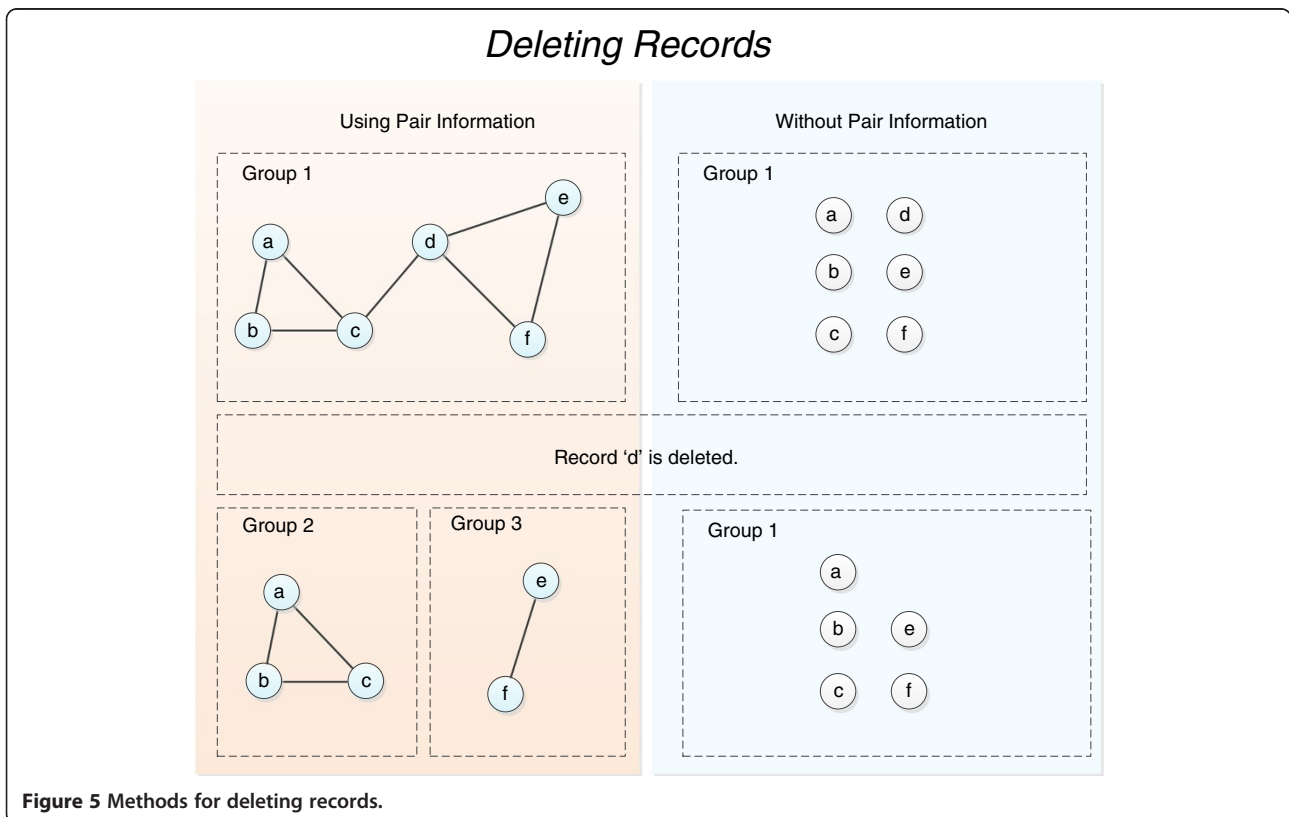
Deleting Records

Using Pair Information

Without Pair Information

Group 1

a

b

c

d

e

f

Group 1

a

d

b

e

c

f

Record 'd' is deleted.

Group 2

a

b

c

Group 3

e

f

Group 1

a

b

e

c

f

Figure 5 Methods for deleting records.